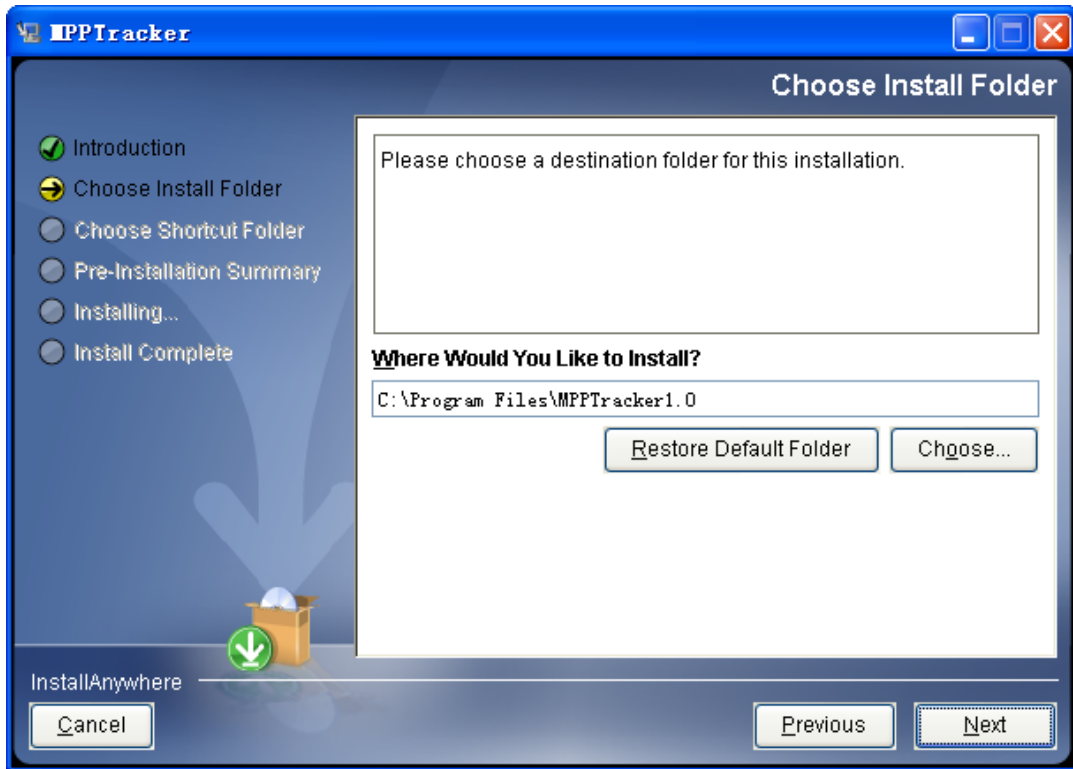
MPPTracker

Choose Install Folder

Introduction
Choose Install Folder
Choose Shortcut Folder
Pre-Installation Summary
Installing...
Install Complete

Please choose a destination folder for this installation.

Where Would You Like to Install?

C:\Program Files\MPPTracker1.0

Restore Default Folder
Choose...

InstallAnywhere

Cancel
Previous
Next